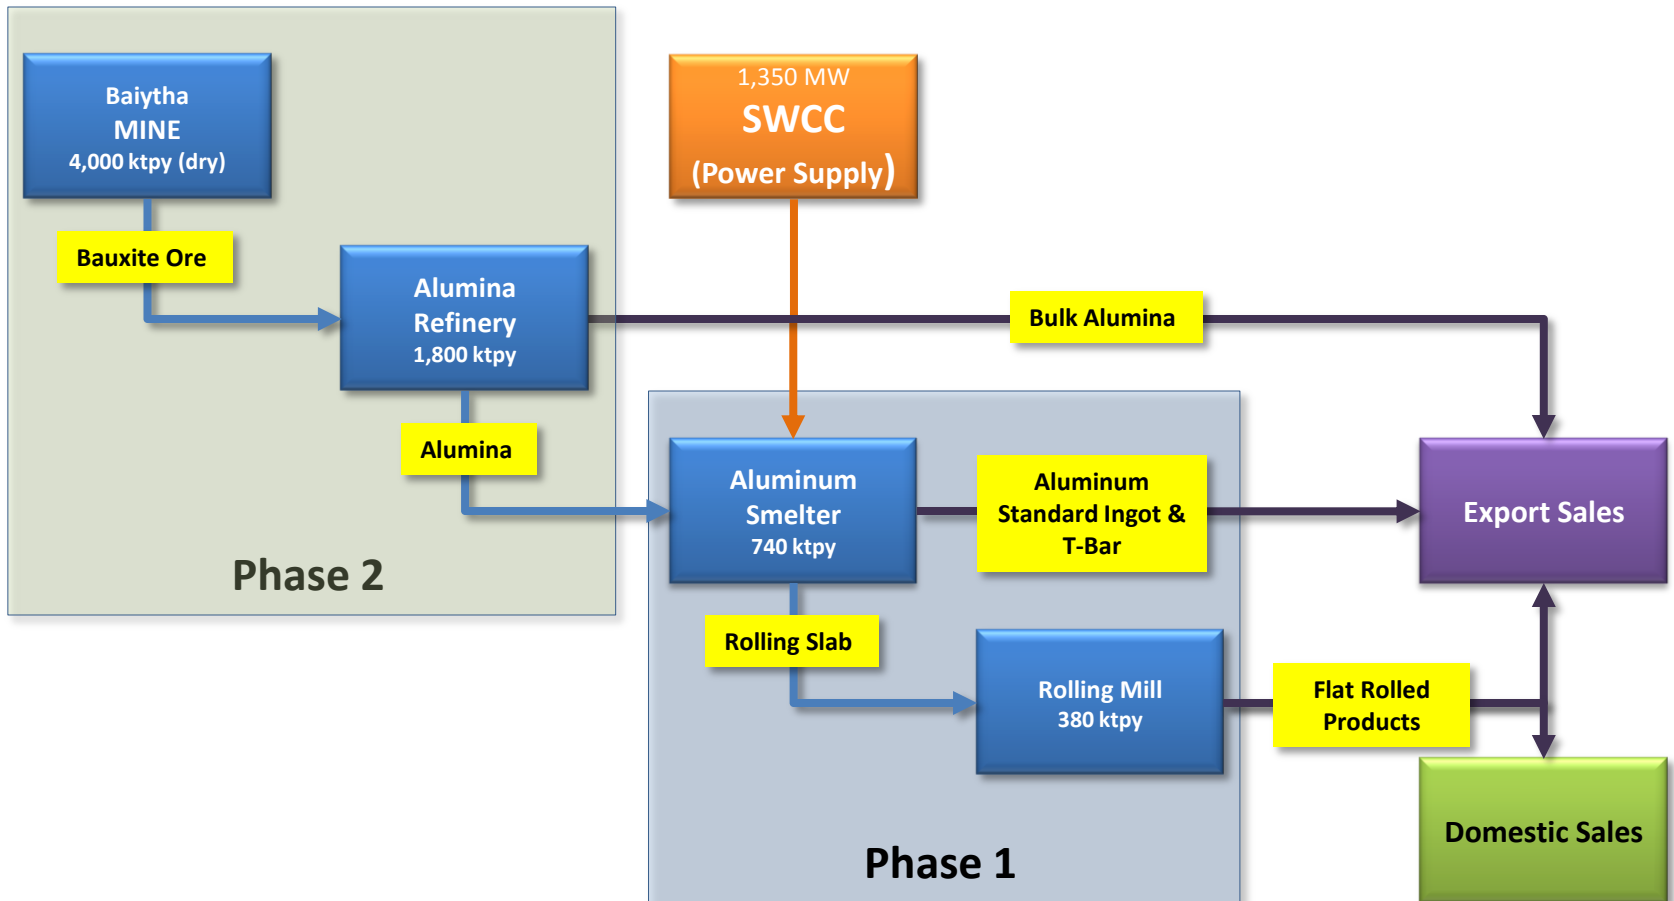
Baiytha
MINE
4,000 ktpy (dry)

Bauxite Ore

Alumina
Refinery
1,800 ktpy

Alumina

Phase 2

1,350 MW
SWCC
(Power Supply)

Bulk Alumina

Aluminum
Smelter
740 ktpy

Aluminum
Standard Ingot &
T-Bar

Export Sales

Rolling Slab

Rolling Mill
380 ktpy

Flat Rolled
Products

Domestic Sales

Phase 1